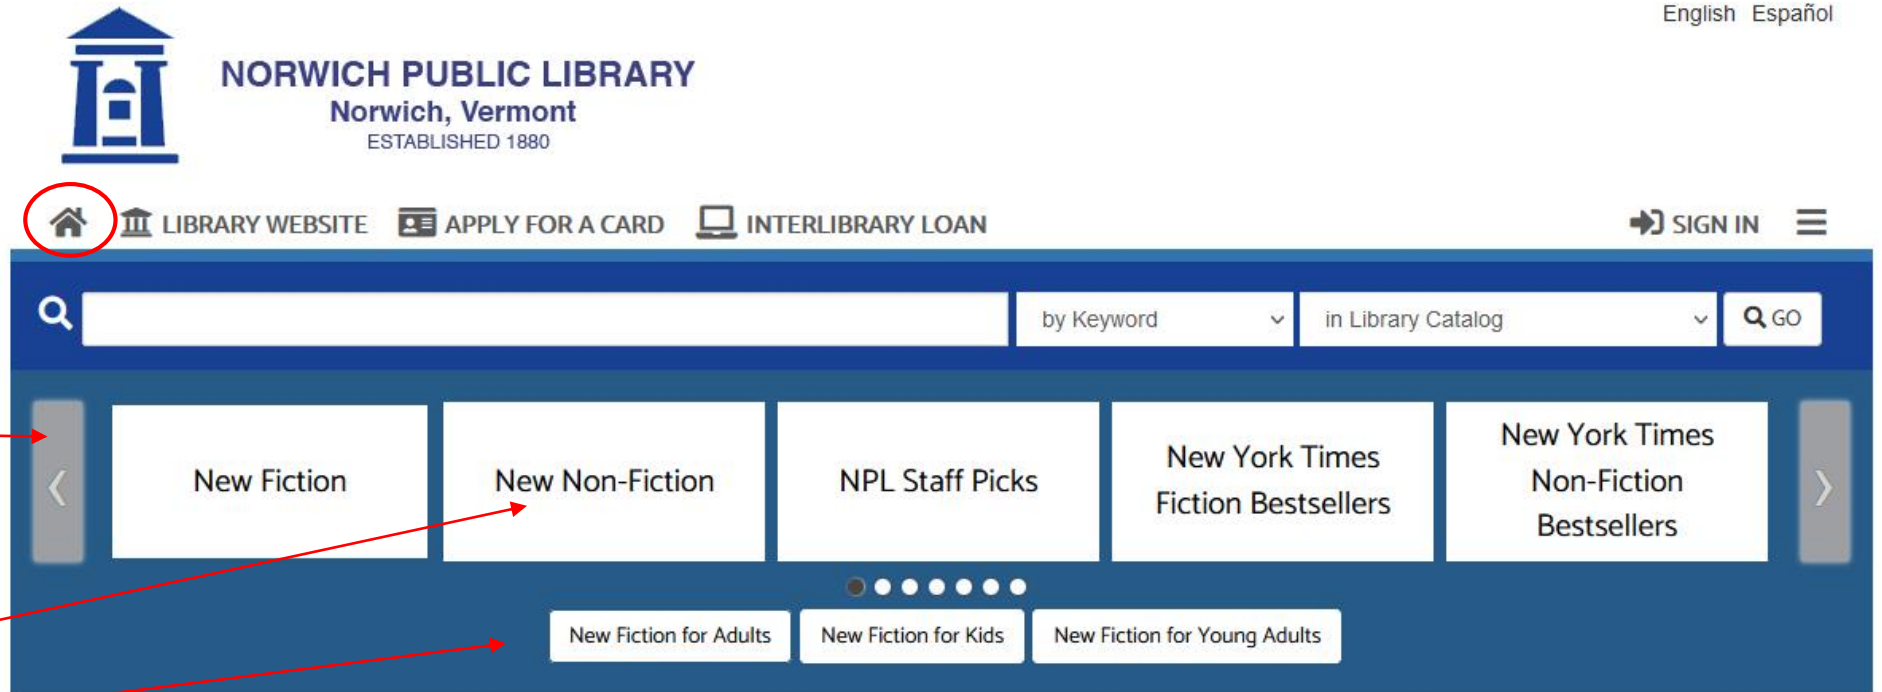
English Español

NORWICH PUBLIC LIBRARY
Norwich, Vermont
ESTABLISHED 1880

LIBRARY WEBSITE APPLY FOR A CARD INTERLIBRARY LOAN SIGN IN

by Keyword in Library Catalog GO

‹ New Fiction New Non-Fiction NPL Staff Picks New York Times Fiction Bestsellers New York Times Non-Fiction Bestsellers ›

New Fiction for Adults New Fiction for Kids New Fiction for Young Adults